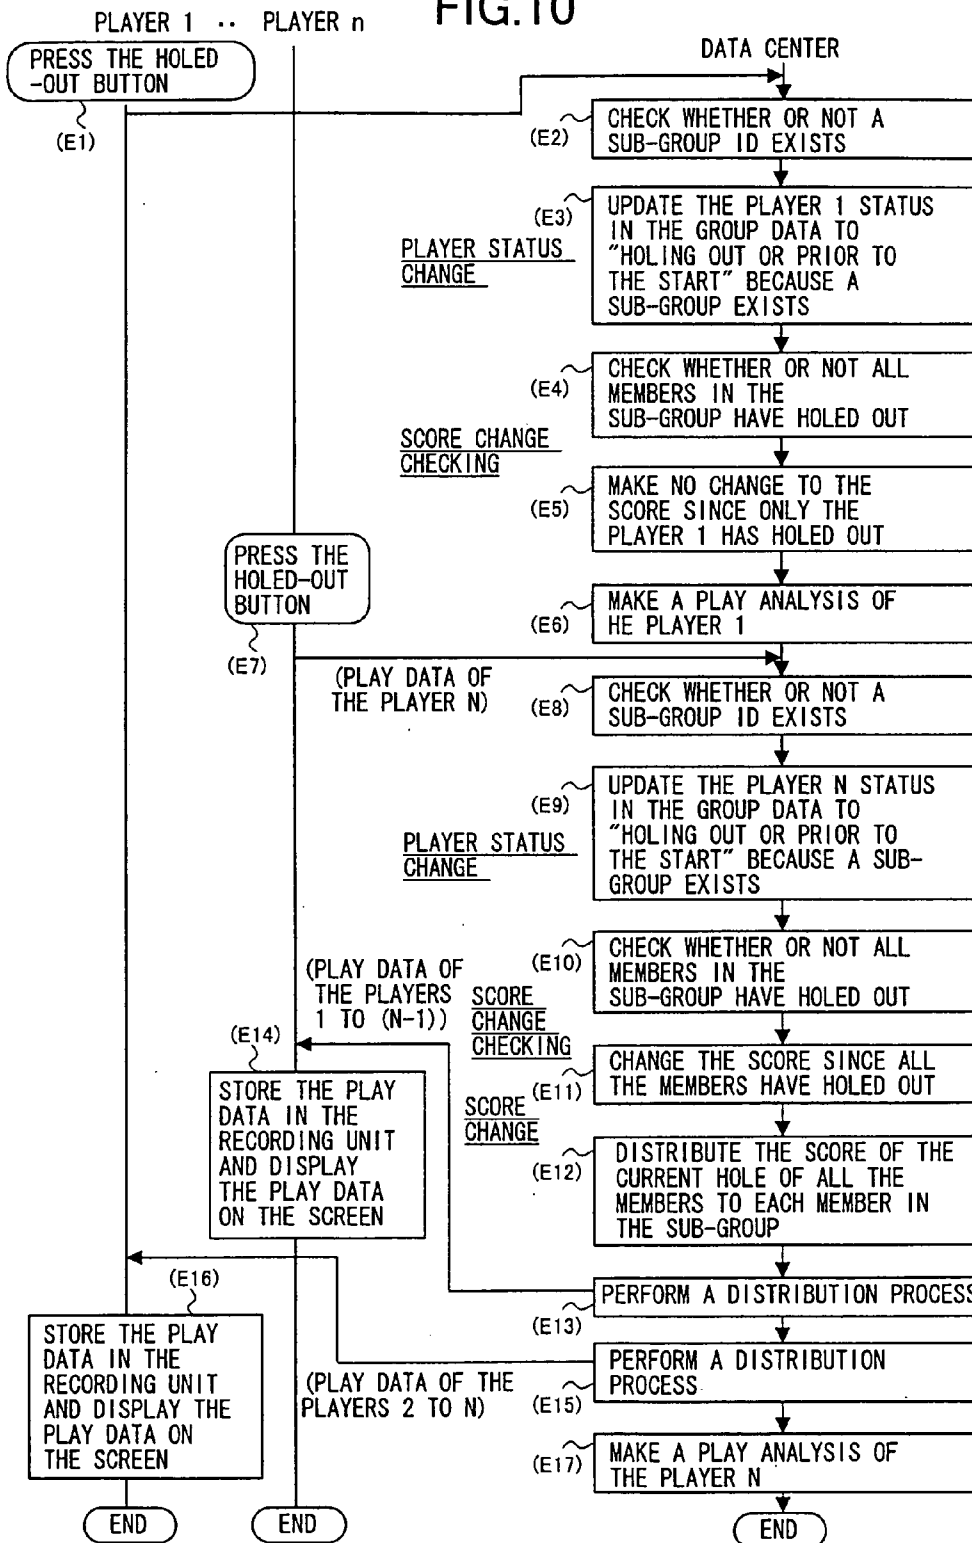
FIG.10

PLAYER 1 ·· PLAYER n

DATA CENTER

PRESS THE HOLED -OUT BUTTON

(E1)

(E2) CHECK WHETHER OR NOT A SUB-GROUP ID EXISTS

(E3) UPDATE THE PLAYER 1 STATUS IN THE GROUP DATA TO "HOLING OUT OR PRIOR TO THE START" BECAUSE A SUB-GROUP EXISTS

PLAYER STATUS CHANGE

(E4) CHECK WHETHER OR NOT ALL MEMBERS IN THE SUB-GROUP HAVE HOLED OUT

SCORE CHANGE CHECKING

(E5) MAKE NO CHANGE TO THE SCORE SINCE ONLY THE PLAYER 1 HAS HOLED OUT

PRESS THE HOLED-OUT BUTTON

(E6) MAKE A PLAY ANALYSIS OF HE PLAYER 1

(E7)

(PLAY DATA OF THE PLAYER N)

(E8) CHECK WHETHER OR NOT A SUB-GROUP ID EXISTS

(E9) UPDATE THE PLAYER N STATUS IN THE GROUP DATA TO "HOLING OUT OR PRIOR TO THE START" BECAUSE A SUB-GROUP EXISTS

PLAYER STATUS CHANGE

(PLAY DATA OF THE PLAYERS 1 TO (N-1))

(E10) CHECK WHETHER OR NOT ALL MEMBERS IN THE SUB-GROUP HAVE HOLED OUT

SCORE CHANGE CHECKING

(E14)

STORE THE PLAY DATA IN THE RECORDING UNIT AND DISPLAY THE PLAY DATA ON THE SCREEN

(E11) CHANGE THE SCORE SINCE ALL THE MEMBERS HAVE HOLED OUT

SCORE CHANGE

(E12) DISTRIBUTE THE SCORE OF THE CURRENT HOLE OF ALL THE MEMBERS TO EACH MEMBER IN THE SUB-GROUP

(E16)

PERFORM A DISTRIBUTION PROCESS

(E13)

STORE THE PLAY DATA IN THE RECORDING UNIT AND DISPLAY THE PLAY DATA ON THE SCREEN

(PLAY DATA OF THE PLAYERS 2 TO N)

PERFORM A DISTRIBUTION PROCESS

(E15)

(E17) MAKE A PLAY ANALYSIS OF THE PLAYER N

END

END

END